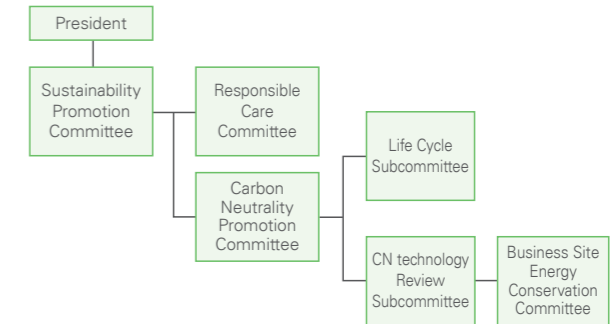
President

Sustainability Promotion Committee

Responsible Care Committee

Carbon Neutrality Promotion Committee

Life Cycle Subcommittee

CN technology Review Subcommittee

Business Site Energy Conservation Committee